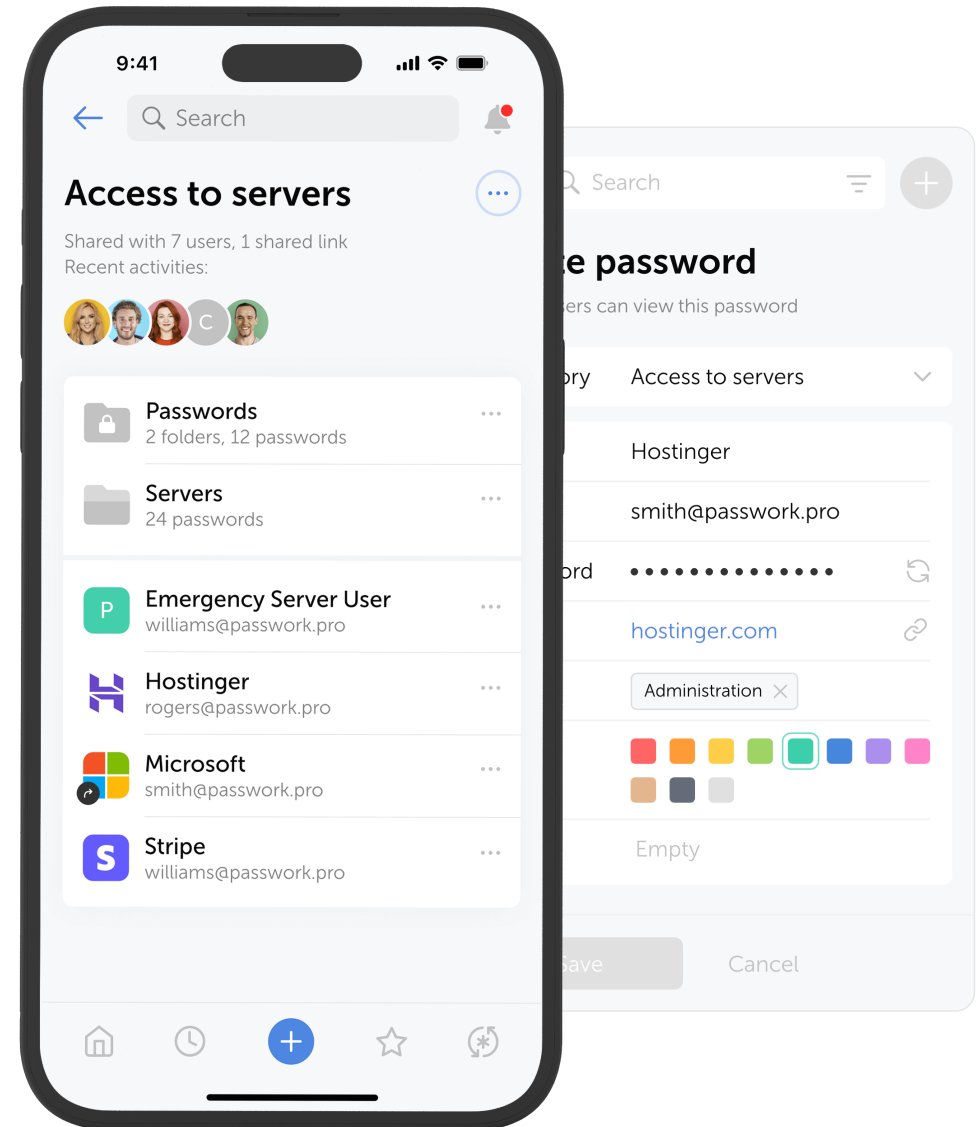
9:41

Search

Access to servers

Shared with 7 users, 1 shared link
Recent activities:

C

Passwords
2 folders, 12 passwords

Servers
24 passwords

P

Emergency Server User
williams@passwork.pro

Hostinger
rogers@passwork.pro

Microsoft
smith@passwork.pro

S

Stripe
williams@passwork.pro

Search

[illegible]e password

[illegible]ers can view this password

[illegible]ory Access to servers

Hostinger

smith@passwork.pro

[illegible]ord ••••••••••••••

hostinger.com

Administration

Empty

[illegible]ave

Cancel